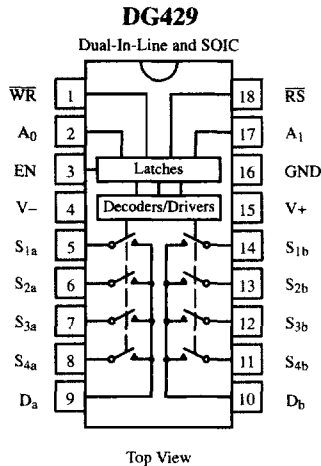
DG429

Dual-In-Line and SOIC

$\overline{WR}$ 1
$A_0$ 2
EN 3
V– 4
$S_{1a}$ 5
$S_{2a}$ 6
$S_{3a}$ 7
$S_{4a}$ 8
$D_a$ 9

Latches
Decoders/Drivers

18 $\overline{RS}$
17 $A_1$
16 GND
15 V+
14 $S_{1b}$
13 $S_{2b}$
12 $S_{3b}$
11 $S_{4b}$
10 $D_b$

Top View